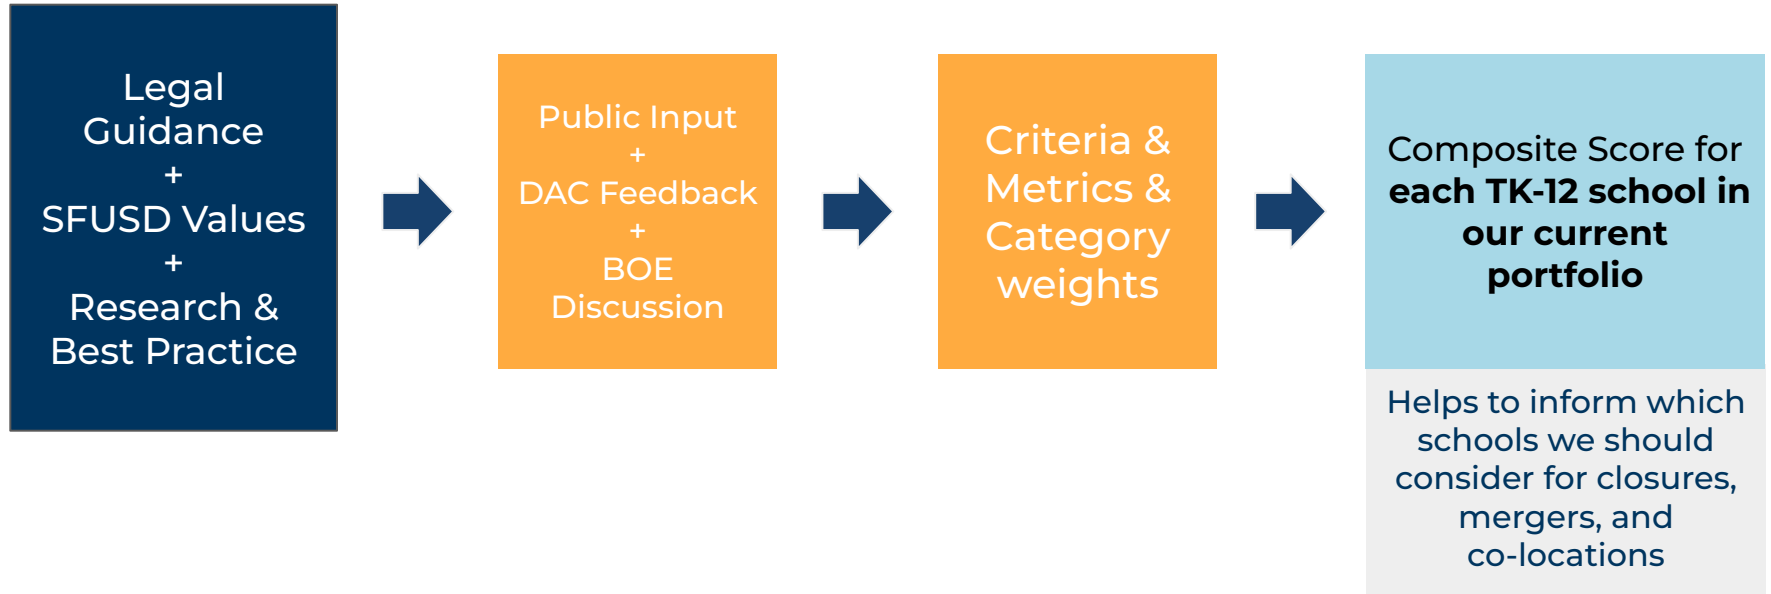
Legal Guidance
+
SFUSD Values
+
Research & Best Practice

Public Input
+
DAC Feedback
+
BOE Discussion

Criteria & Metrics & Category weights

Composite Score for **each TK-12 school in our current portfolio**

Helps to inform which schools we should consider for closures, mergers, and co-locations